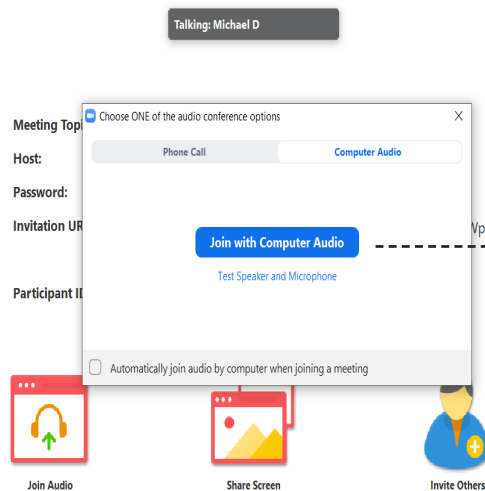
Talking: Michael D

Meeting Topi

Host:

Password:

Invitation UR

Participant ID

Choose ONE of the audio conference options

Phone Call

Computer Audio

Join with Computer Audio

Test Speaker and Microphone

Automatically join audio by computer when joining a meeting

Vp

Join Audio

Share Screen

Invite Others